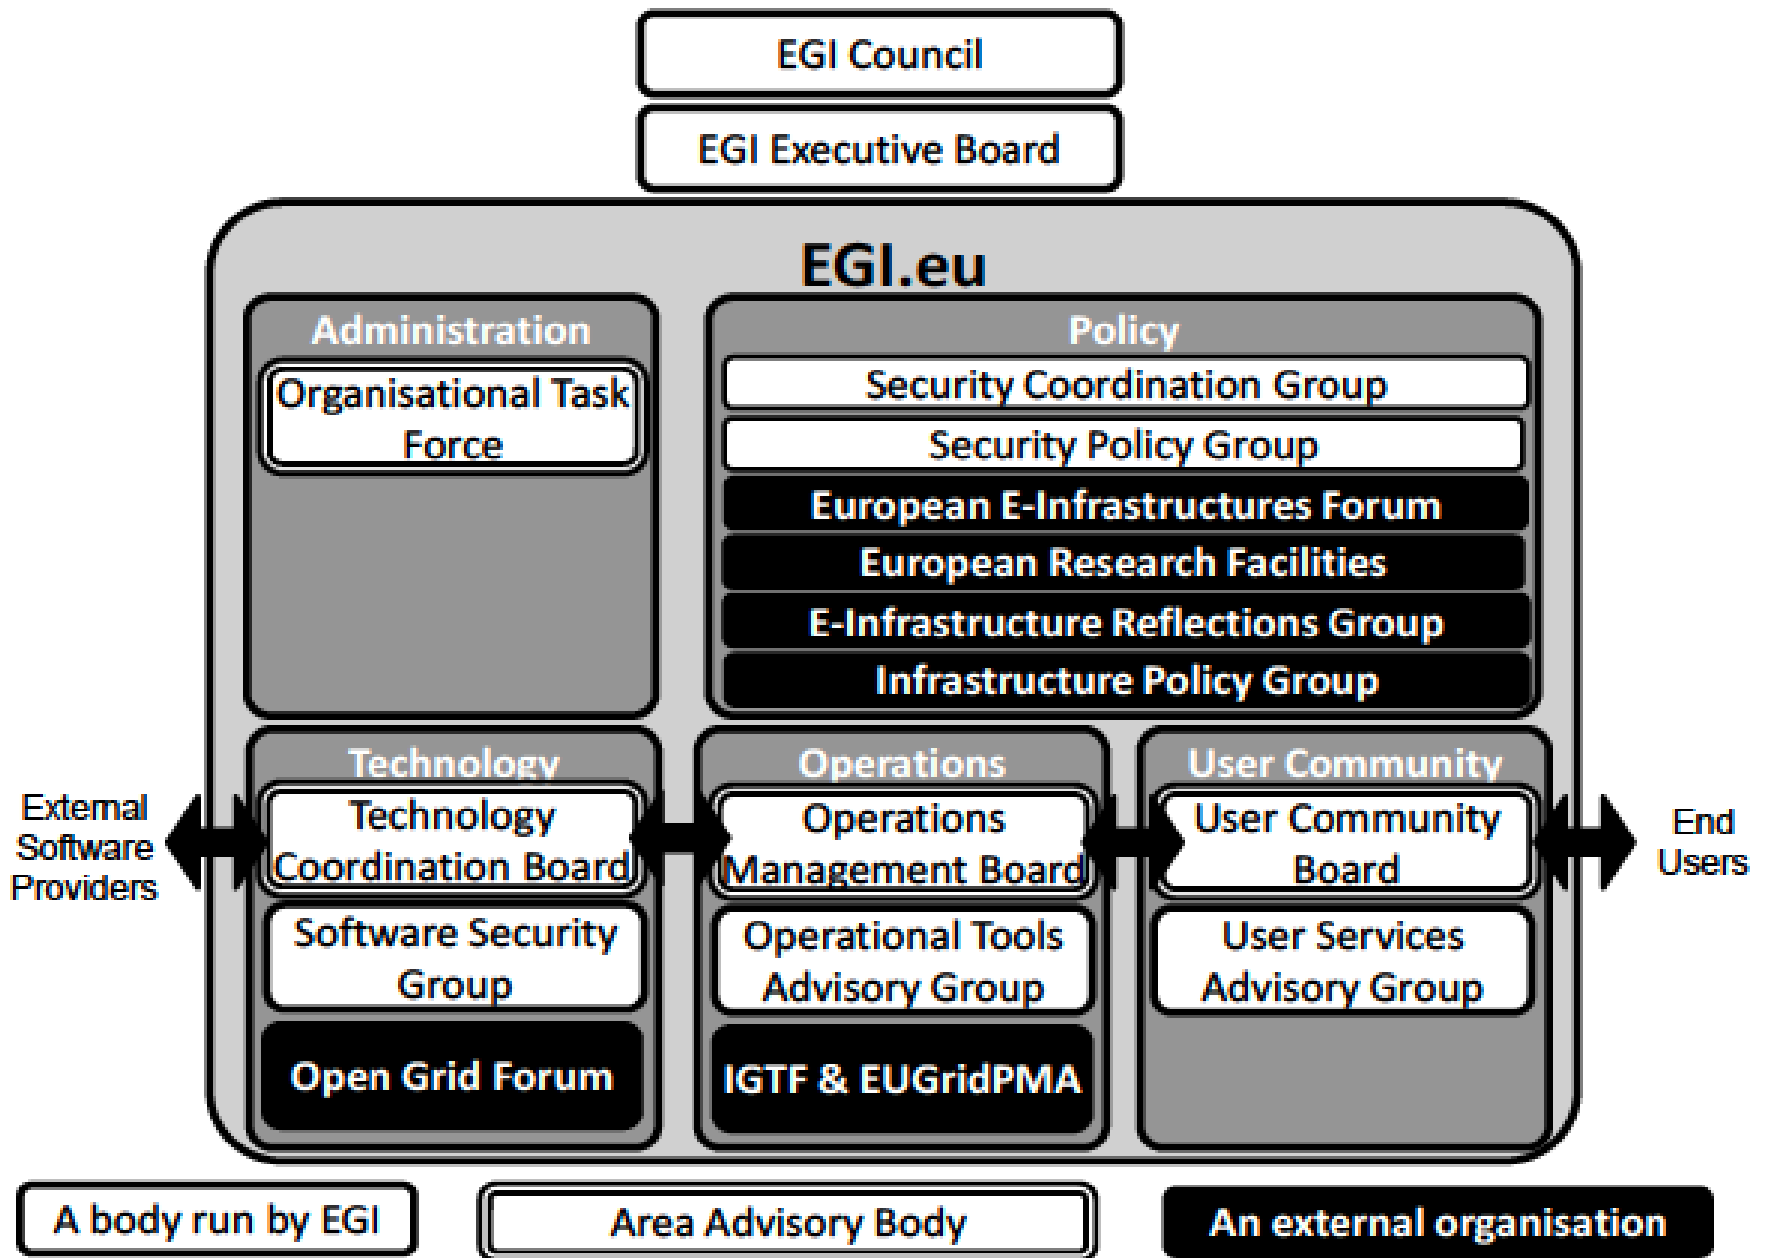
EGI Council

EGI Executive Board

EGI.eu

Administration

Organisational Task Force

Policy

Security Coordination Group

Security Policy Group

European E-Infrastructures Forum

European Research Facilities

E-Infrastructure Reflections Group

Infrastructure Policy Group

External Software Providers

Technology

Technology Coordination Board

Software Security Group

Open Grid Forum

Operations

Operations Management Board

Operational Tools Advisory Group

IGTF & EUGridPMA

User Community

User Community Board

User Services Advisory Group

End Users

A body run by EGI

Area Advisory Body

An external organisation